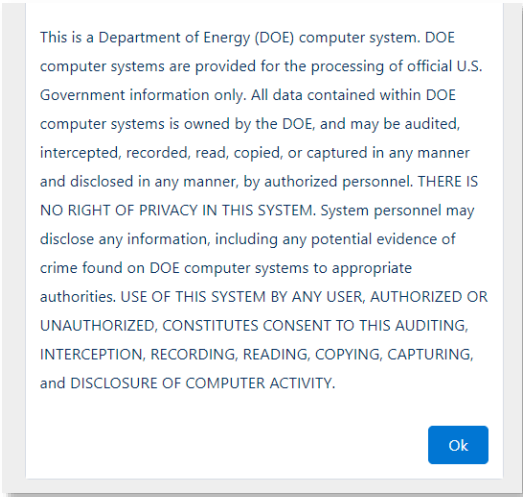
This is a Department of Energy (DOE) computer system. DOE computer systems are provided for the processing of official U.S. Government information only. All data contained within DOE computer systems is owned by the DOE, and may be audited, intercepted, recorded, read, copied, or captured in any manner and disclosed in any manner, by authorized personnel. THERE IS NO RIGHT OF PRIVACY IN THIS SYSTEM. System personnel may disclose any information, including any potential evidence of crime found on DOE computer systems to appropriate authorities. USE OF THIS SYSTEM BY ANY USER, AUTHORIZED OR UNAUTHORIZED, CONSTITUTES CONSENT TO THIS AUDITING, INTERCEPTION, RECORDING, READING, COPYING, CAPTURING, and DISCLOSURE OF COMPUTER ACTIVITY.

Ok